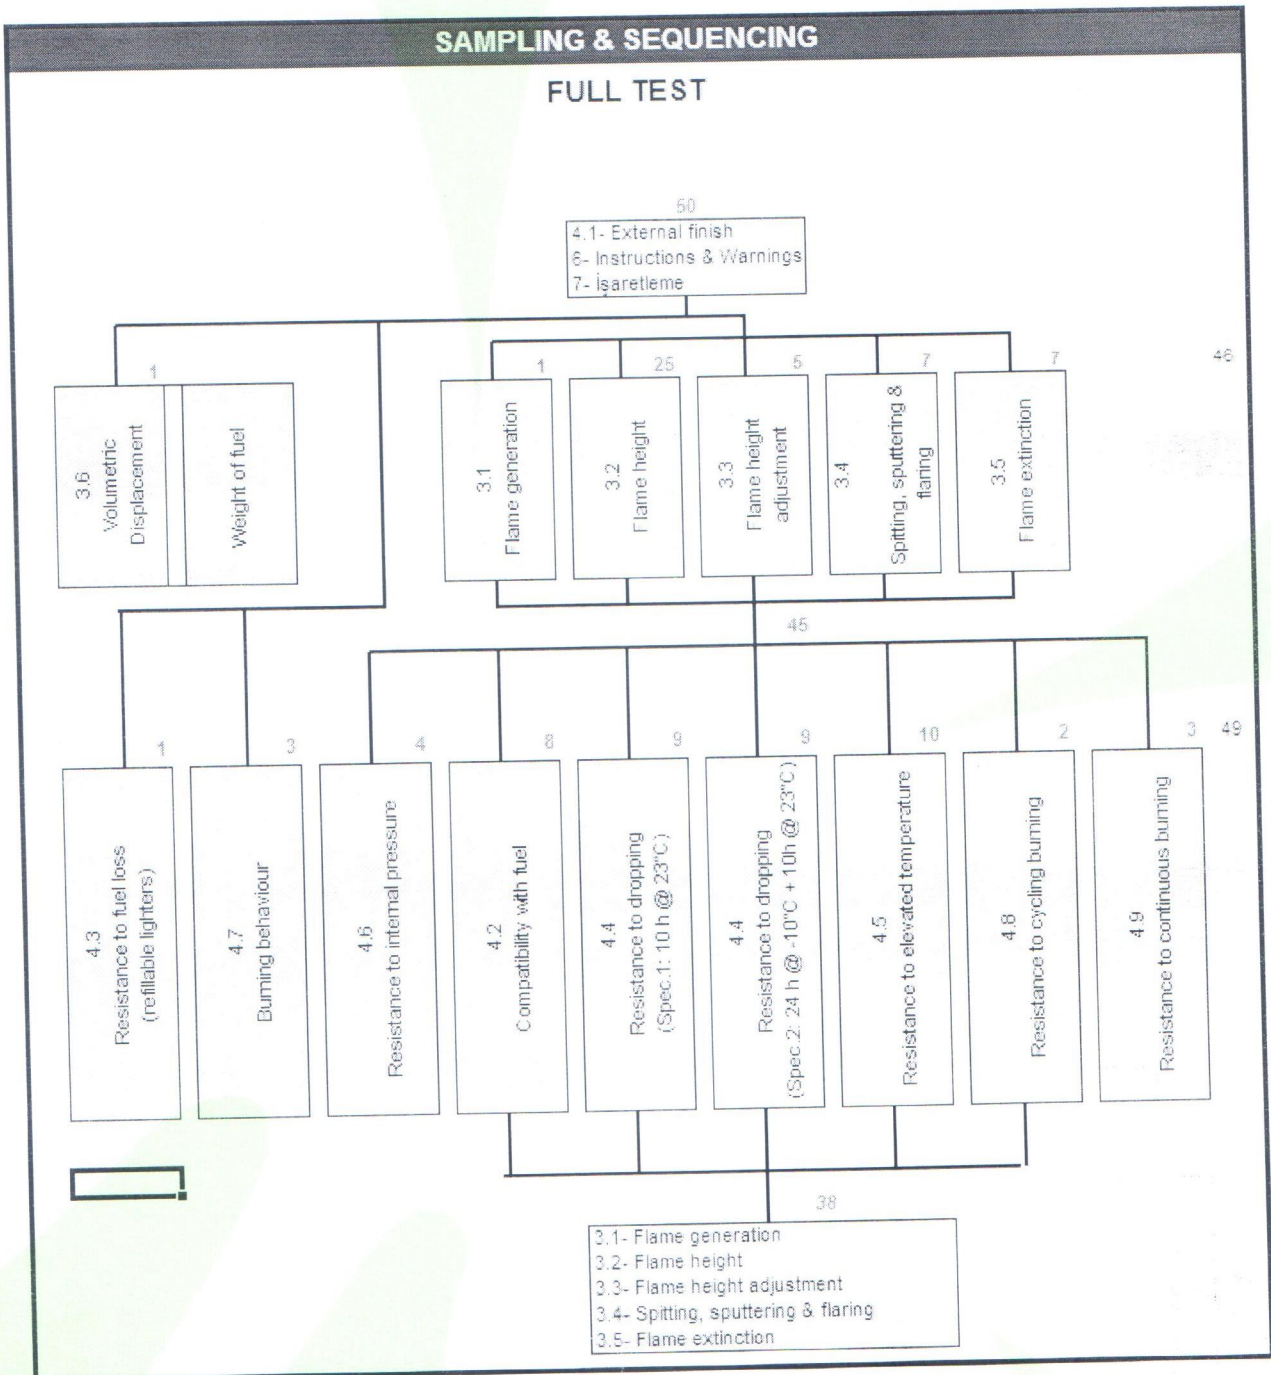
SAMPLING & SEQUENCING

FULL TEST

50

4.1- External finish
6- Instructions & Warnings
7- İşaretleme

1

3.6
Volumetric
Displacement

Weight of fuel

1

3.1
Flame generation

25

3.2
Flame height

5

3.3
Flame height
adjustment

7

3.4
Spitting, sputtering & flaring

7

3.5
Flame extinction

46

45

1

4.3
Resistance to fuel loss
(refillable lighters)

3

4.7
Burning behaviour

4

4.6
Resistance to internal pressure

8

4.2
Compatibility with fuel

9

4.4
Resistance to dropping
(Spec.1: 10 h @ 23°C)

9

4.4
Resistance to dropping
(Spec.2: 24 h @ -10°C + 10h @ 23°C)

10

4.5
Resistance to elevated temperature

2

4.8
Resistance to cycling burning

3

4.9
Resistance to continuous burning

49

38

3.1- Flame generation
3.2- Flame height
3.3- Flame height adjustment
3.4- Spitting, sputtering & flaring
3.5- Flame extinction